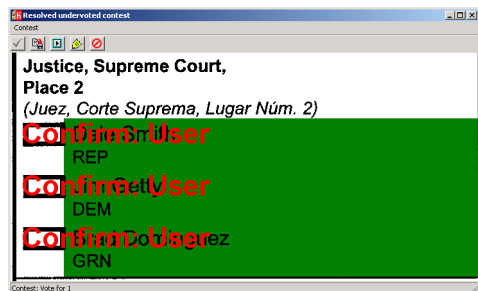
Resolved undervoted contest
Contest

Justice, Supreme Court,
Place 2
(Juez, Corte Suprema, Lugar Núm. 2)

Confirm User
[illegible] Smith
REP

Confirm User
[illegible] Betty
DEM

Confirm User
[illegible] Cortez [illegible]
GRN

Contest: Vote for 1